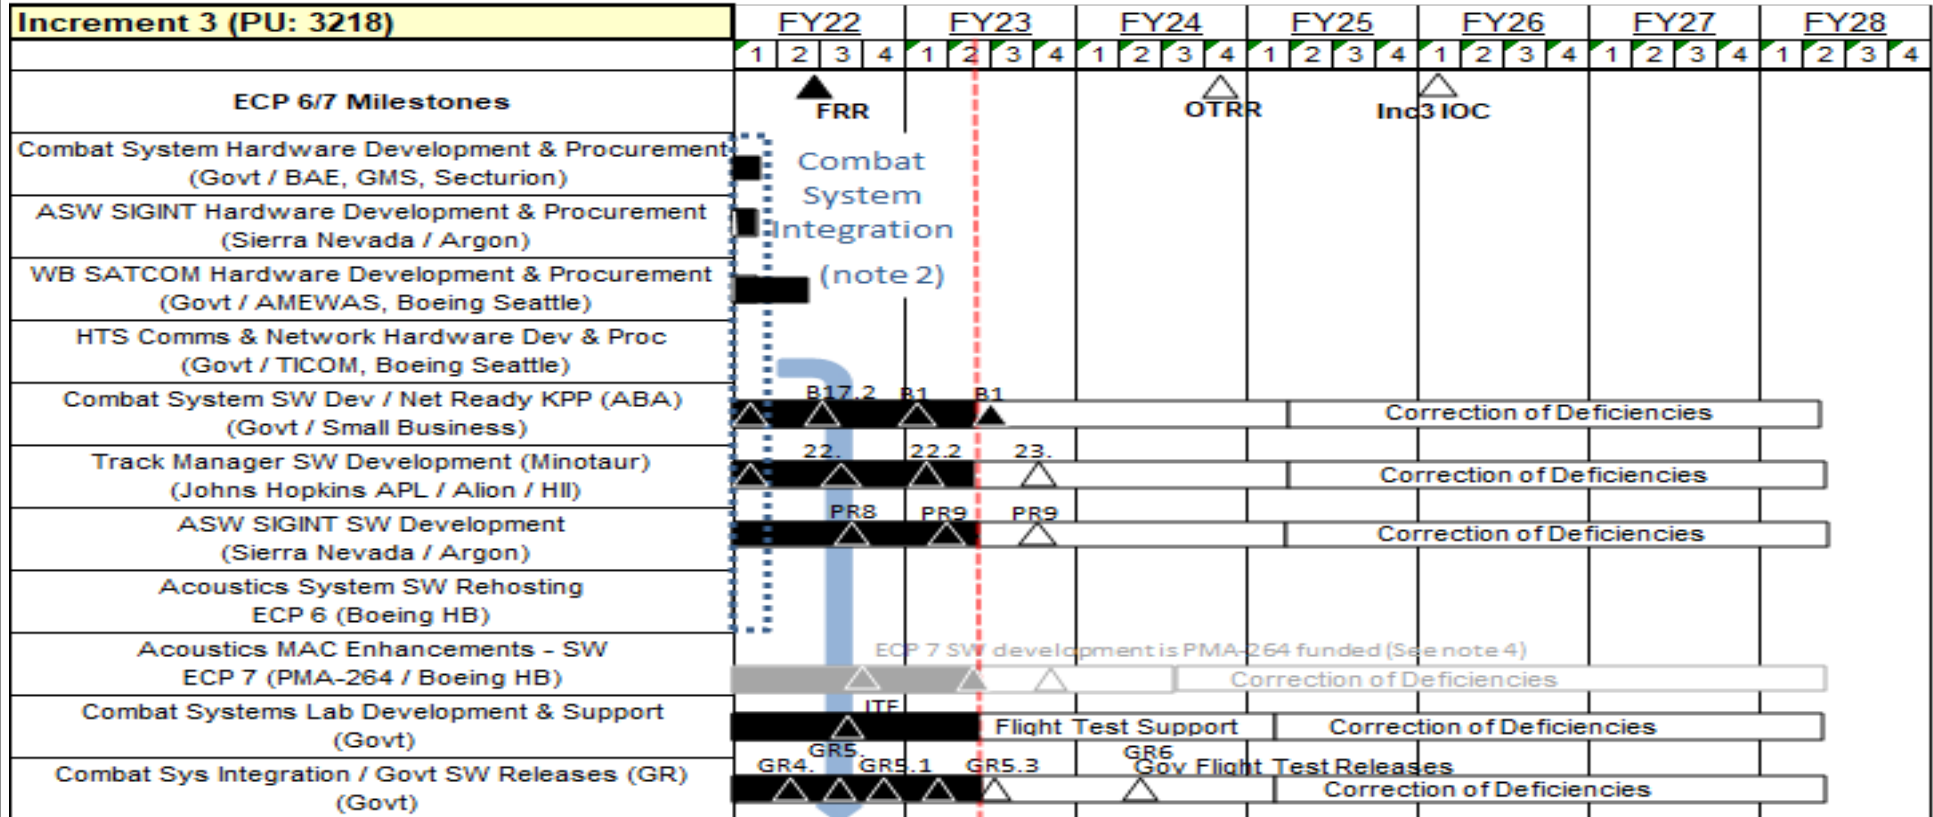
| Increment 3 (PU: 3218) | FY22 | FY23 | FY24 | FY25 | FY26 | FY27 | FY28 |
|---|---|---|---|---|---|---|---|
| | 1 2 3 4 | 1 2 3 4 | 1 2 3 4 | 1 2 3 4 | 1 2 3 4 | 1 2 3 4 | 1 2 3 4 |
| ECP 6/7 Milestones | FRR | | OTRR | | Inc3 IOC | | |
| Combat System Hardware Development & Procurement (Govt / BAE, GMS, Secturion) | | | | | | | |
| ASW SIGINT Hardware Development & Procurement (Sierra Nevada / Argon) | | | | | | | |
| WB SATCOM Hardware Development & Procurement (Govt / AMEWAS, Boeing Seattle) | | | | | | | |
| HTS Comms & Network Hardware Dev & Proc (Govt / TICOM, Boeing Seattle) | | | | | | | |
| Combat System SW Dev / Net Ready KPP (ABA) (Govt / Small Business) | B17.2 B1 | B1 | | Correction of Deficiencies | | | |
| Track Manager SW Development (Minotaur) (Johns Hopkins APL / Alion / HII) | 22. 22.2 | 23. | | Correction of Deficiencies | | | |
| ASW SIGINT SW Development (Sierra Nevada / Argon) | PR8 PR9 | PR9 | | Correction of Deficiencies | | | |
| Acoustics System SW Rehosting ECP 6 (Boeing HB) | | | | | | | |
| Acoustics MAC Enhancements - SW ECP 7 (PMA-264 / Boeing HB) | ECP 7 SW development is PMA-264 funded (See note 4) | | | Correction of Deficiencies | | | |
| Combat Systems Lab Development & Support (Govt) | ITE | Flight Test Support | | Correction of Deficiencies | | | |
| Combat Sys Integration / Govt SW Releases (GR) (Govt) | GR4. GR5. GR5.1 | GR5.3 | GR6 Gov Flight Test Releases | Correction of Deficiencies | | | |

Combat System Integration (note 2)